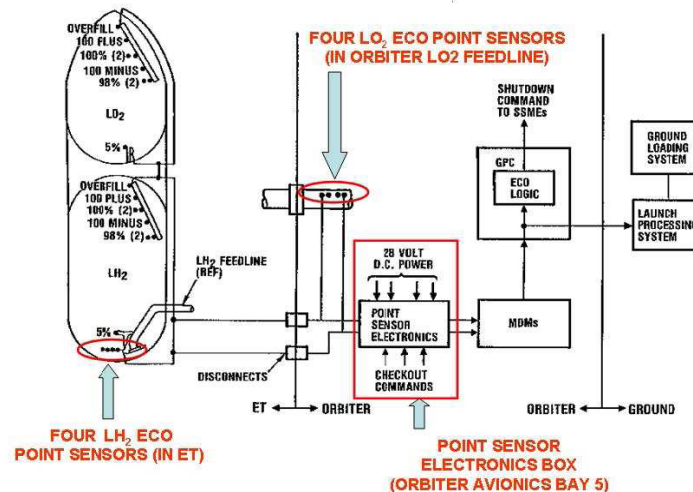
OVERFILL
100 PLUS
100% (2)
100 MINUS
98% (2)
$LO_2$
5%
OVERFILL
100 PLUS
100% (2)
100 MINUS
98% (2)
$LH_2$
5%

FOUR $LO_2$ ECO POINT SENSORS (IN ORBITER LO2 FEEDLINE)

SHUTDOWN COMMAND TO SSMEs

GPC
ECO LOGIC

GROUND LOADING SYSTEM

LAUNCH PROCESSING SYSTEM

$LH_2$ FEEDLINE (REF)

28 VOLT D.C. POWER
POINT SENSOR ELECTRONICS
CHECKOUT COMMANDS

MDMs

DISCONNECTS

ET ← → ORBITER
ORBITER ← → GROUND

FOUR $LH_2$ ECO POINT SENSORS (IN ET)

POINT SENSOR ELECTRONICS BOX (ORBITER AVIONICS BAY 5)